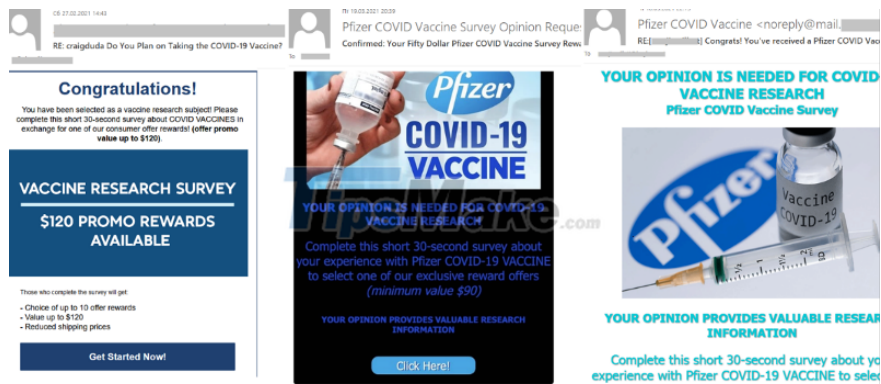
Cê 27.02.2021 14:40

RE: craigduda Do You Plan on Taking the COVID-19 Vaccine?

Congratulations!

You have been selected as a vaccine research subject! Please complete this short 30-second survey about COVID VACCINES in exchange for one of our consumer offer rewards! (offer promo value up to $120).

VACCINE RESEARCH SURVEY

$120 PROMO REWARDS AVAILABLE

Those who complete the survey will get:

- Choice of up to 10 offer rewards
- Value up to $120
- Reduced shipping prices

Get Started Now!

Th 18.03.2021 20:09

Pfizer COVID Vaccine Survey Opinion Reque

Confirmed: Your Fifty Dollar Pfizer COVID Vaccine Survey Rewa

Pfizer

COVID-19 VACCINE

YOUR OPINION IS NEEDED FOR COVID-19 VACCINE RESEARCH

Complete this short 30-second survey about your experience with Pfizer COVID-19 VACCINE to select one of our exclusive reward offers (minimum value $90)

YOUR OPINION PROVIDES VALUABLE RESEARCH INFORMATION

Click Here!

TipsMake.com

Pfizer COVID Vaccine <noreply@mail.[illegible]

RE:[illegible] Congrats! You've received a Pfizer COVID Vac

YOUR OPINION IS NEEDED FOR COVID VACCINE RESEARCH

Pfizer COVID Vaccine Survey

Pfizer

Vaccine COVID-19

YOUR OPINION PROVIDES VALUABLE RESEAR INFORMATION

Complete this short 30-second survey about you experience with Pfizer COVID-19 VACCINE to sele